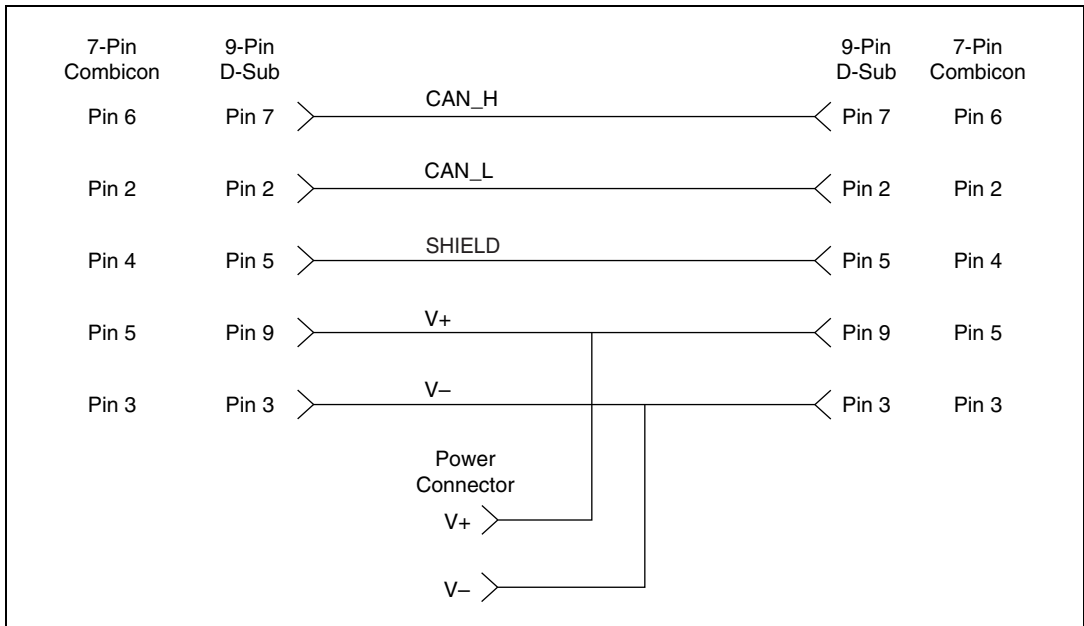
7-Pin Combicon

9-Pin D-Sub

9-Pin D-Sub

7-Pin Combicon

Pin 6 Pin 7 CAN_H Pin 7 Pin 6

Pin 2 Pin 2 CAN_L Pin 2 Pin 2

Pin 4 Pin 5 SHIELD Pin 5 Pin 4

Pin 5 Pin 9 V+ Pin 9 Pin 5

Pin 3 Pin 3 V– Pin 3 Pin 3

Power Connector

V+

V–